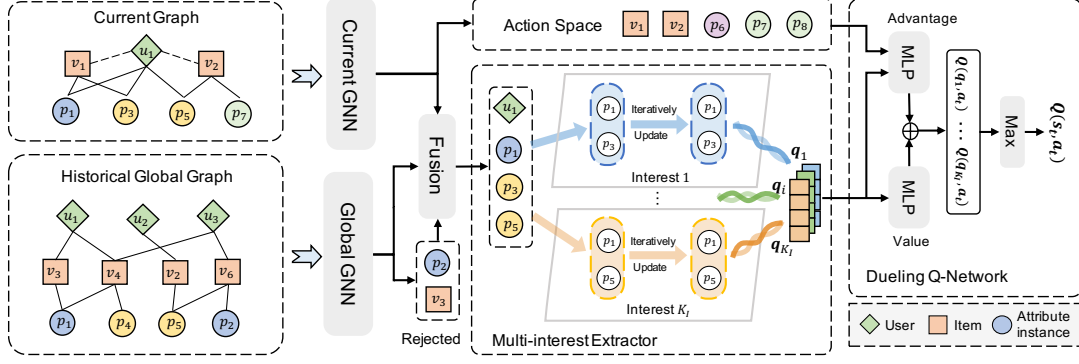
Current Graph

$u_1$

$v_1$

$v_2$

$p_1$

$p_3$

$p_5$

$p_7$

Historical Global Graph

$u_1$

$u_2$

$u_3$

$v_3$

$v_4$

$v_2$

$v_6$

$p_1$

$p_4$

$p_5$

$p_2$

Current GNN

Global GNN

Fusion

$p_2$

$v_3$

Rejected

Action Space

$v_1$

$v_2$

$p_6$

$p_7$

$p_8$

$u_1$

$p_1$

$p_3$

$p_5$

$p_1$

$p_3$

Iteratively Update

$p_1$

$p_3$

Interest 1

$\vdots$

$p_1$

$p_5$

Iteratively Update

$p_1$

$p_5$

Interest $K_I$

$\boldsymbol{q}_1$

$\boldsymbol{q}_i$

$\boldsymbol{q}_{K_I}$

Multi-interest Extractor

Advantage

MLP

MLP

Value

$\oplus$

$Q(\boldsymbol{q}_1, \boldsymbol{a}_t)$

$\cdots$

$Q(\boldsymbol{q}_{K_I}, \boldsymbol{a}_t)$

Max

$Q(\boldsymbol{s}_t, \boldsymbol{a}_t)$

Dueling Q-Network

User

Item

Attribute instance